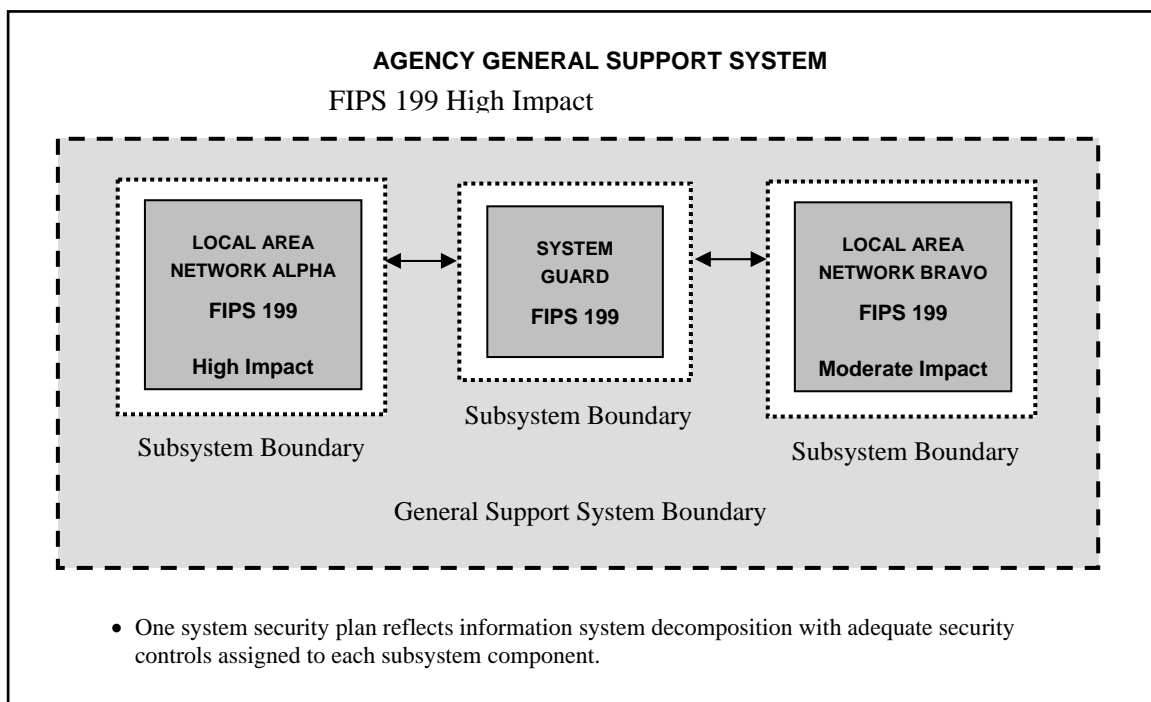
AGENCY GENERAL SUPPORT SYSTEM

FIPS 199 High Impact

LOCAL AREA NETWORK ALPHA

FIPS 199

High Impact

SYSTEM GUARD

FIPS 199

LOCAL AREA NETWORK BRAVO

FIPS 199

Moderate Impact

Subsystem Boundary

Subsystem Boundary

Subsystem Boundary

General Support System Boundary

• One system security plan reflects information system decomposition with adequate security controls assigned to each subsystem component.